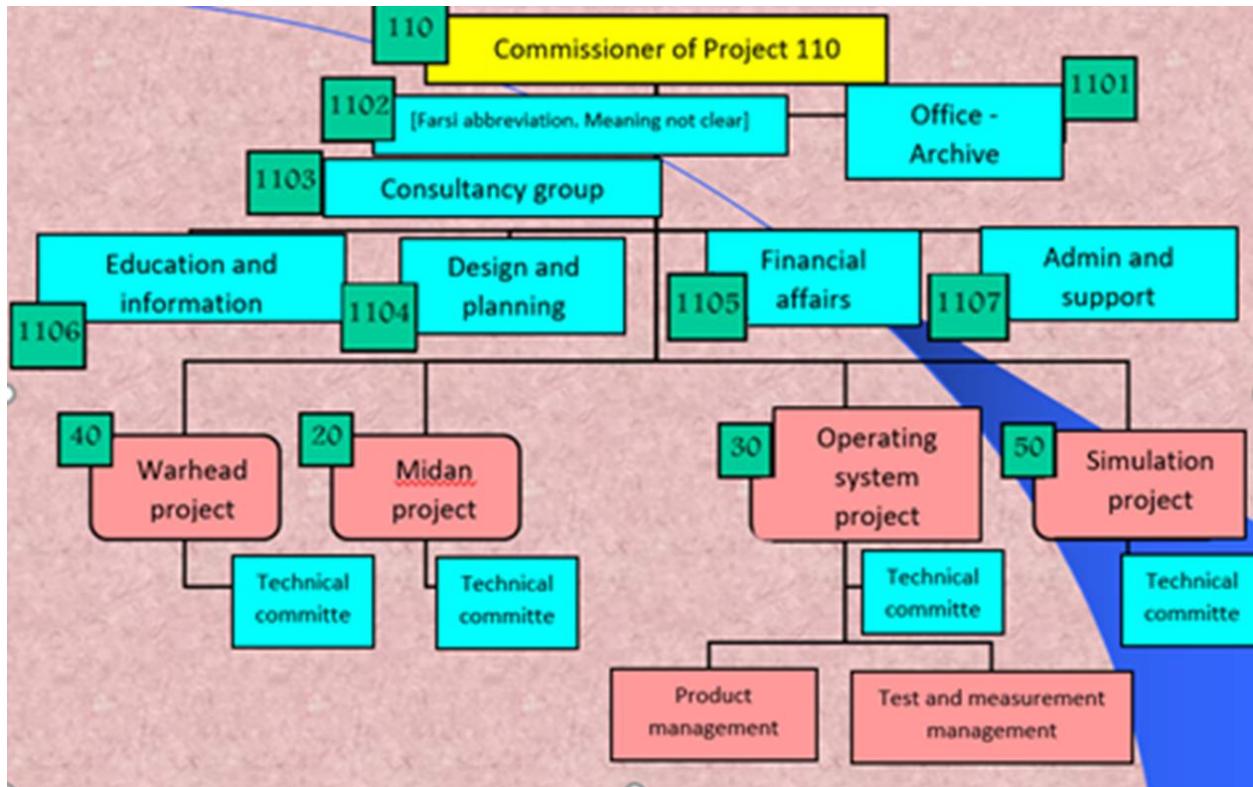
110
Commissioner of Project 110

1102
[Farsi abbreviation. Meaning not clear]

1101
Office - Archive

1103
Consultancy group

Education and information
1106

Design and planning
1104

Financial affairs
1105

Admin and support
1107

40
Warhead project

Technical committe

20
Midan project

Technical committe

30
Operating system project

Technical committe

Product management

Test and measurement management

50
Simulation project

Technical committe